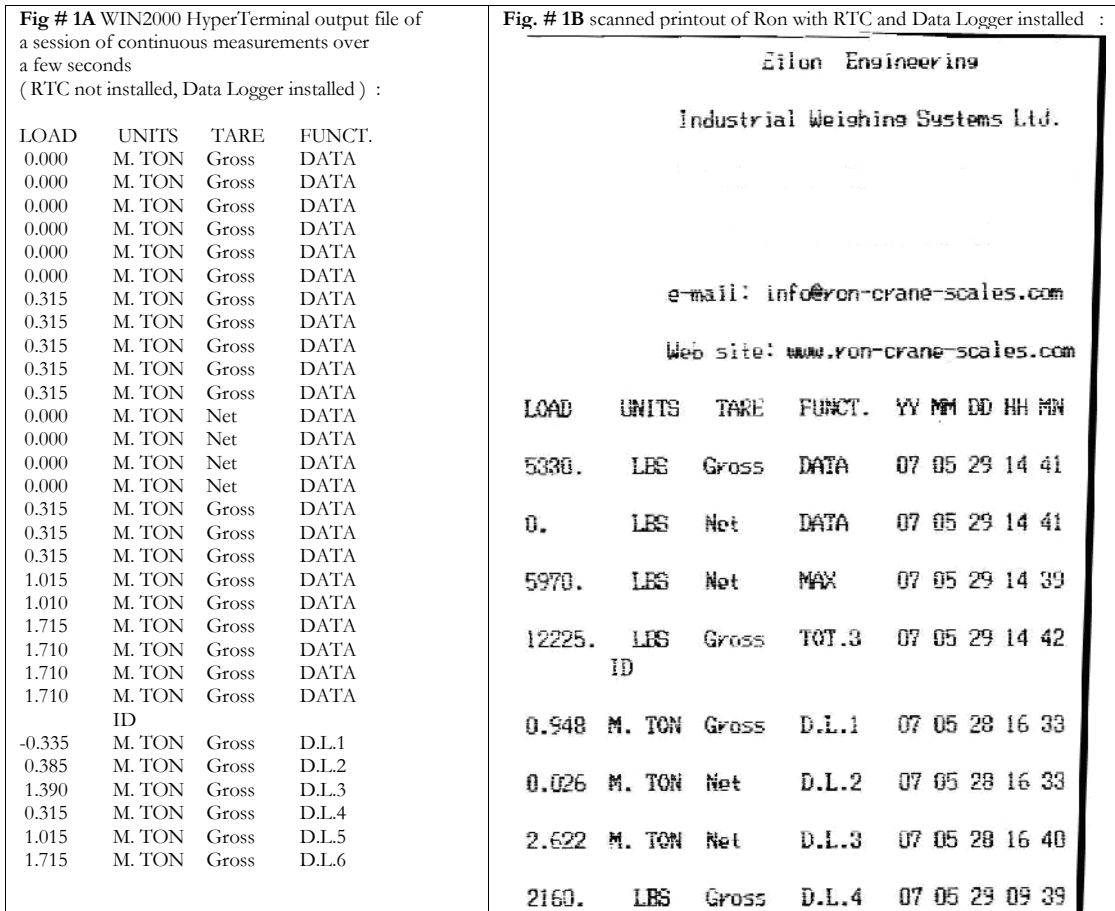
**Fig # 1A** WIN2000 HyperTerminal output file of a session of continuous measurements over a few seconds
( RTC not installed, Data Logger installed ) :

| LOAD | UNITS | TARE | FUNCT. |
|---|---|---|---|
| 0.000 | M. TON | Gross | DATA |
| 0.000 | M. TON | Gross | DATA |
| 0.000 | M. TON | Gross | DATA |
| 0.000 | M. TON | Gross | DATA |
| 0.000 | M. TON | Gross | DATA |
| 0.000 | M. TON | Gross | DATA |
| 0.315 | M. TON | Gross | DATA |
| 0.315 | M. TON | Gross | DATA |
| 0.315 | M. TON | Gross | DATA |
| 0.315 | M. TON | Gross | DATA |
| 0.315 | M. TON | Gross | DATA |
| 0.000 | M. TON | Net | DATA |
| 0.000 | M. TON | Net | DATA |
| 0.000 | M. TON | Net | DATA |
| 0.000 | M. TON | Net | DATA |
| 0.315 | M. TON | Gross | DATA |
| 0.315 | M. TON | Gross | DATA |
| 0.315 | M. TON | Gross | DATA |
| 1.015 | M. TON | Gross | DATA |
| 1.010 | M. TON | Gross | DATA |
| 1.715 | M. TON | Gross | DATA |
| 1.710 | M. TON | Gross | DATA |
| 1.710 | M. TON | Gross | DATA |
| 1.710 | M. TON | Gross | DATA |
| | ID | | |
| -0.335 | M. TON | Gross | D.L.1 |
| 0.385 | M. TON | Gross | D.L.2 |
| 1.390 | M. TON | Gross | D.L.3 |
| 0.315 | M. TON | Gross | D.L.4 |
| 1.015 | M. TON | Gross | D.L.5 |
| 1.715 | M. TON | Gross | D.L.6 |

**Fig. # 1B** scanned printout of Ron with RTC and Data Logger installed :

Eilon Engineering

Industrial Weighing Systems Ltd.

e-mail: info@ron-crane-scales.com

Web site: www.ron-crane-scales.com

| LOAD | UNITS | TARE | FUNCT. | YY MM DD HH MN |
|---|---|---|---|---|
| 5330. | LBS | Gross | DATA | 07 05 29 14 41 |
| 0. | LBS | Net | DATA | 07 05 29 14 41 |
| 5970. | LBS | Net | MAX | 07 05 29 14 39 |
| 12225. | LBS | Gross | TOT.3 | 07 05 29 14 42 |
| | ID | | | |
| 0.948 | M. TON | Gross | D.L.1 | 07 05 28 16 33 |
| 0.026 | M. TON | Net | D.L.2 | 07 05 28 16 33 |
| 2.622 | M. TON | Net | D.L.3 | 07 05 28 16 40 |
| 2160. | LBS | Gross | D.L.4 | 07 05 29 09 39 |